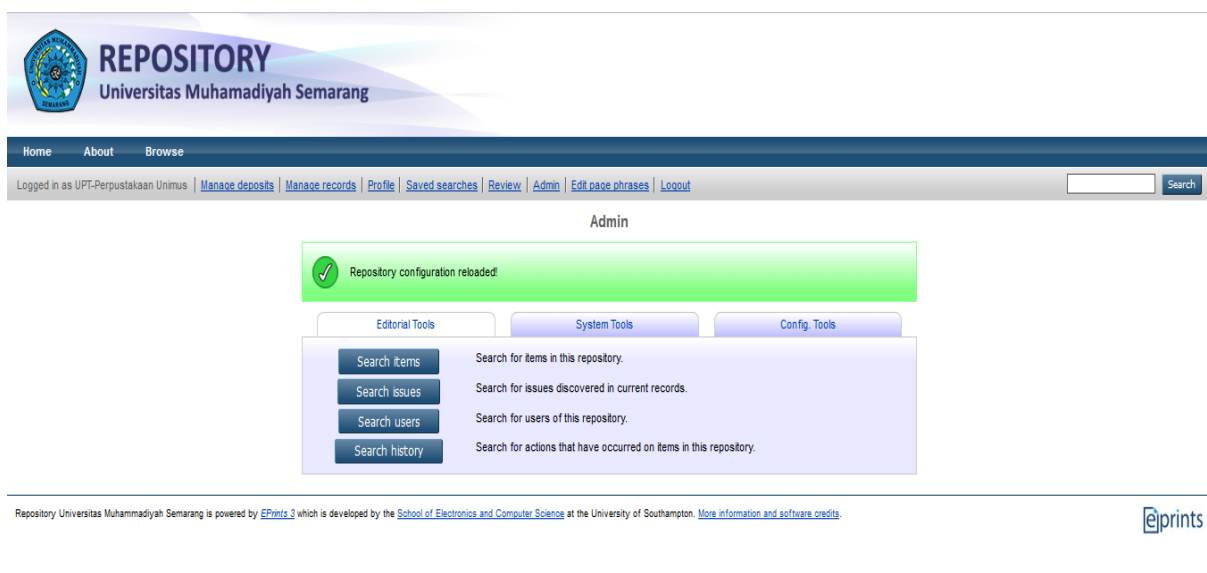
UNIVERSITAS MUHAMMADIYAH SEMARANG

REPOSITORY
Universitas Muhamadiyah Semarang

Home About Browse

Logged in as UPT-Perpustakaan Unimus | Manage deposits | Manage records | Profile | Saved searches | Review | Admin | Edit page phrases | Logout

Search

Admin

Repository configuration reloaded!

Editorial Tools | System Tools | Config. Tools

Search items Search for items in this repository.

Search issues Search for issues discovered in current records.

Search users Search for users of this repository.

Search history Search for actions that have occurred on items in this repository.

Repository Universitas Muhammadiyah Semarang is powered by EPrints 3 which is developed by the School of Electronics and Computer Science at the University of Southampton. More information and software credits.

eprints